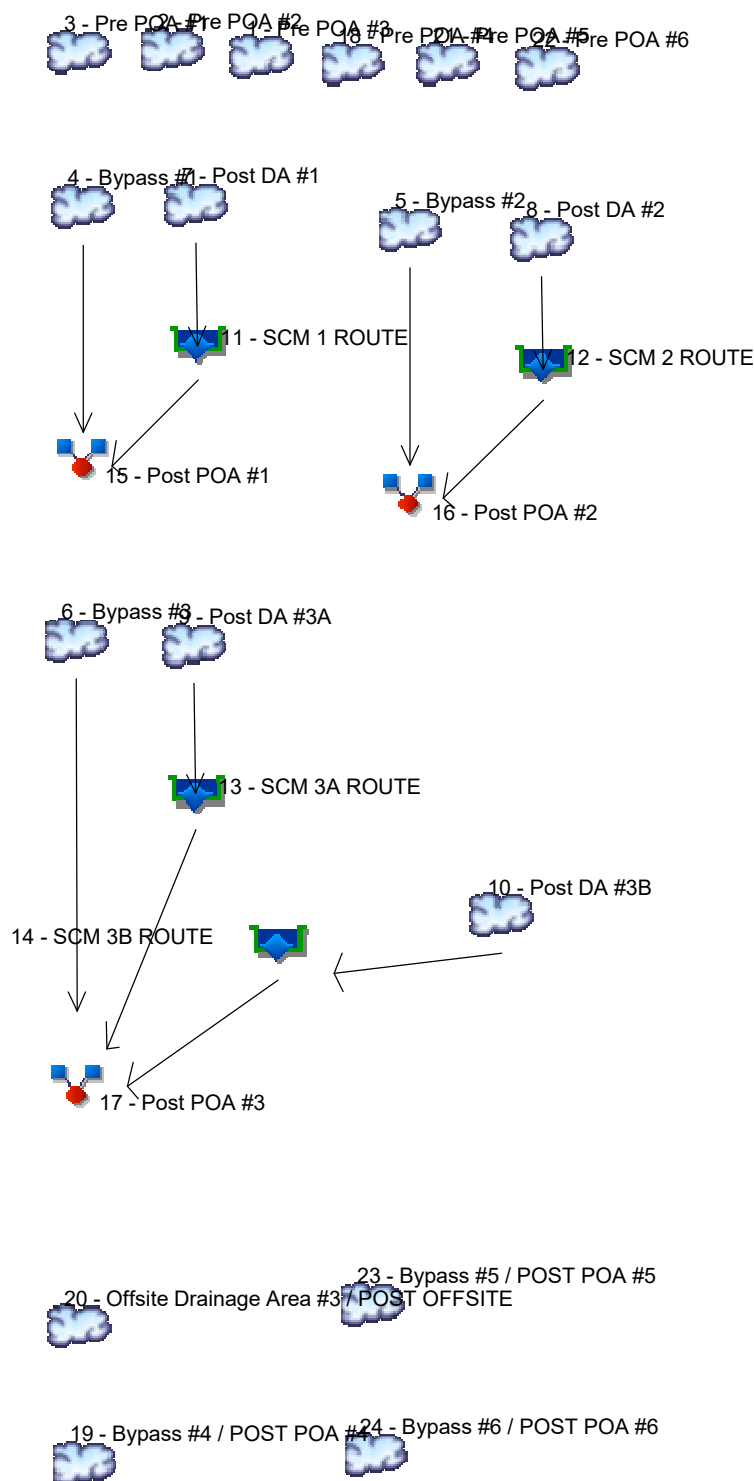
3 - Pre POA #1
2 - Pre POA #2
1 - Pre POA #3
18 - Pre POA #4
21 - Pre POA #5
22 - Pre POA #6

4 - Bypass #1
7 - Post DA #1
5 - Bypass #2
8 - Post DA #2

11 - SCM 1 ROUTE
12 - SCM 2 ROUTE

15 - Post POA #1
16 - Post POA #2

6 - Bypass #3
9 - Post DA #3A

13 - SCM 3A ROUTE

10 - Post DA #3B

14 - SCM 3B ROUTE

17 - Post POA #3

23 - Bypass #5 / POST POA #5
20 - Offsite Drainage Area #3 / POST OFFSITE

19 - Bypass #4 / POST POA #4
24 - Bypass #6 / POST POA #6